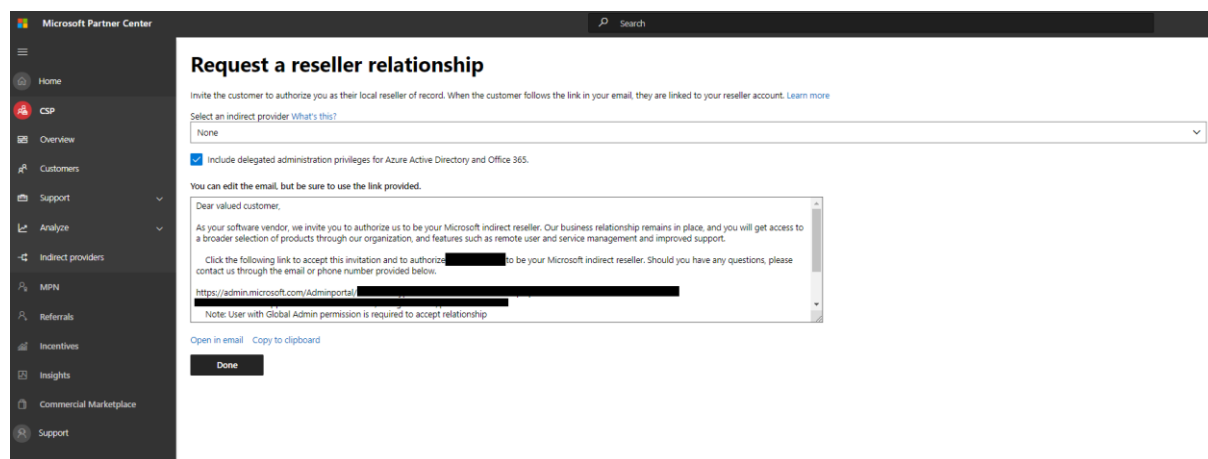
Microsoft Partner Center

Search

Home
CSP
Overview
Customers
Support
Analyze
Indirect providers
MPN
Referrals
Incentives
Insights
Commercial Marketplace
Support

Request a reseller relationship

Invite the customer to authorize you as their local reseller of record. When the customer follows the link in your email, they are linked to your reseller account. Learn more

Select an indirect provider What's this?

None

Include delegated administration privileges for Azure Active Directory and Office 365.

You can edit the email, but be sure to use the link provided.

Dear valued customer,

As your software vendor, we invite you to authorize us to be your Microsoft indirect reseller. Our business relationship remains in place, and you will get access to a broader selection of products through our organization, and features such as remote user and service management and improved support.

Click the following link to accept this invitation and to authorize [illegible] to be your Microsoft indirect reseller. Should you have any questions, please contact us through the email or phone number provided below.

https://admin.microsoft.com/Adminportal/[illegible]

Note: User with Global Admin permission is required to accept relationship

Open in email Copy to clipboard

Done